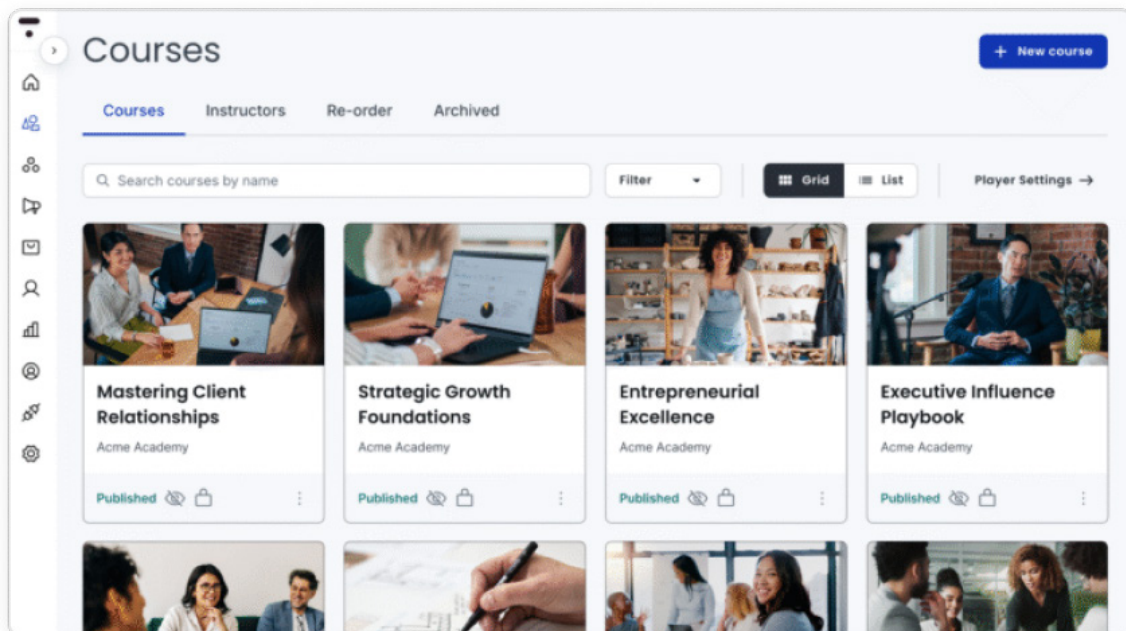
Courses

+ New course

Courses Instructors Re-order Archived

Search courses by name

Filter

Grid List

Player Settings →

Mastering Client Relationships
Acme Academy
Published

Strategic Growth Foundations
Acme Academy
Published

Entrepreneurial Excellence
Acme Academy
Published

Executive Influence Playbook
Acme Academy
Published